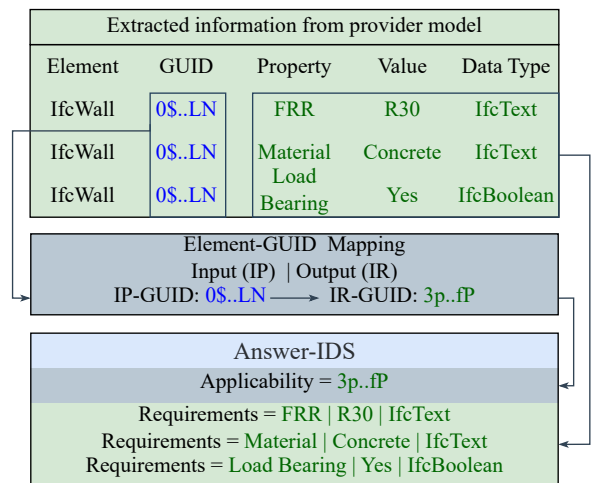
Extracted information from provider model

| Element | GUID | Property | Value | Data Type |
|---|---|---|---|---|
| IfcWall | 0$..LN | FRR | R30 | IfcText |
| IfcWall | 0$..LN | Material | Concrete | IfcText |
| IfcWall | 0$..LN | Load Bearing | Yes | IfcBoolean |

Element-GUID Mapping
Input (IP) | Output (IR)
IP-GUID: 0$..LN IR-GUID: 3p..fP

Answer-IDS
Applicability = 3p..fP
Requirements = FRR | R30 | IfcText
Requirements = Material | Concrete | IfcText
Requirements = Load Bearing | Yes | IfcBoolean